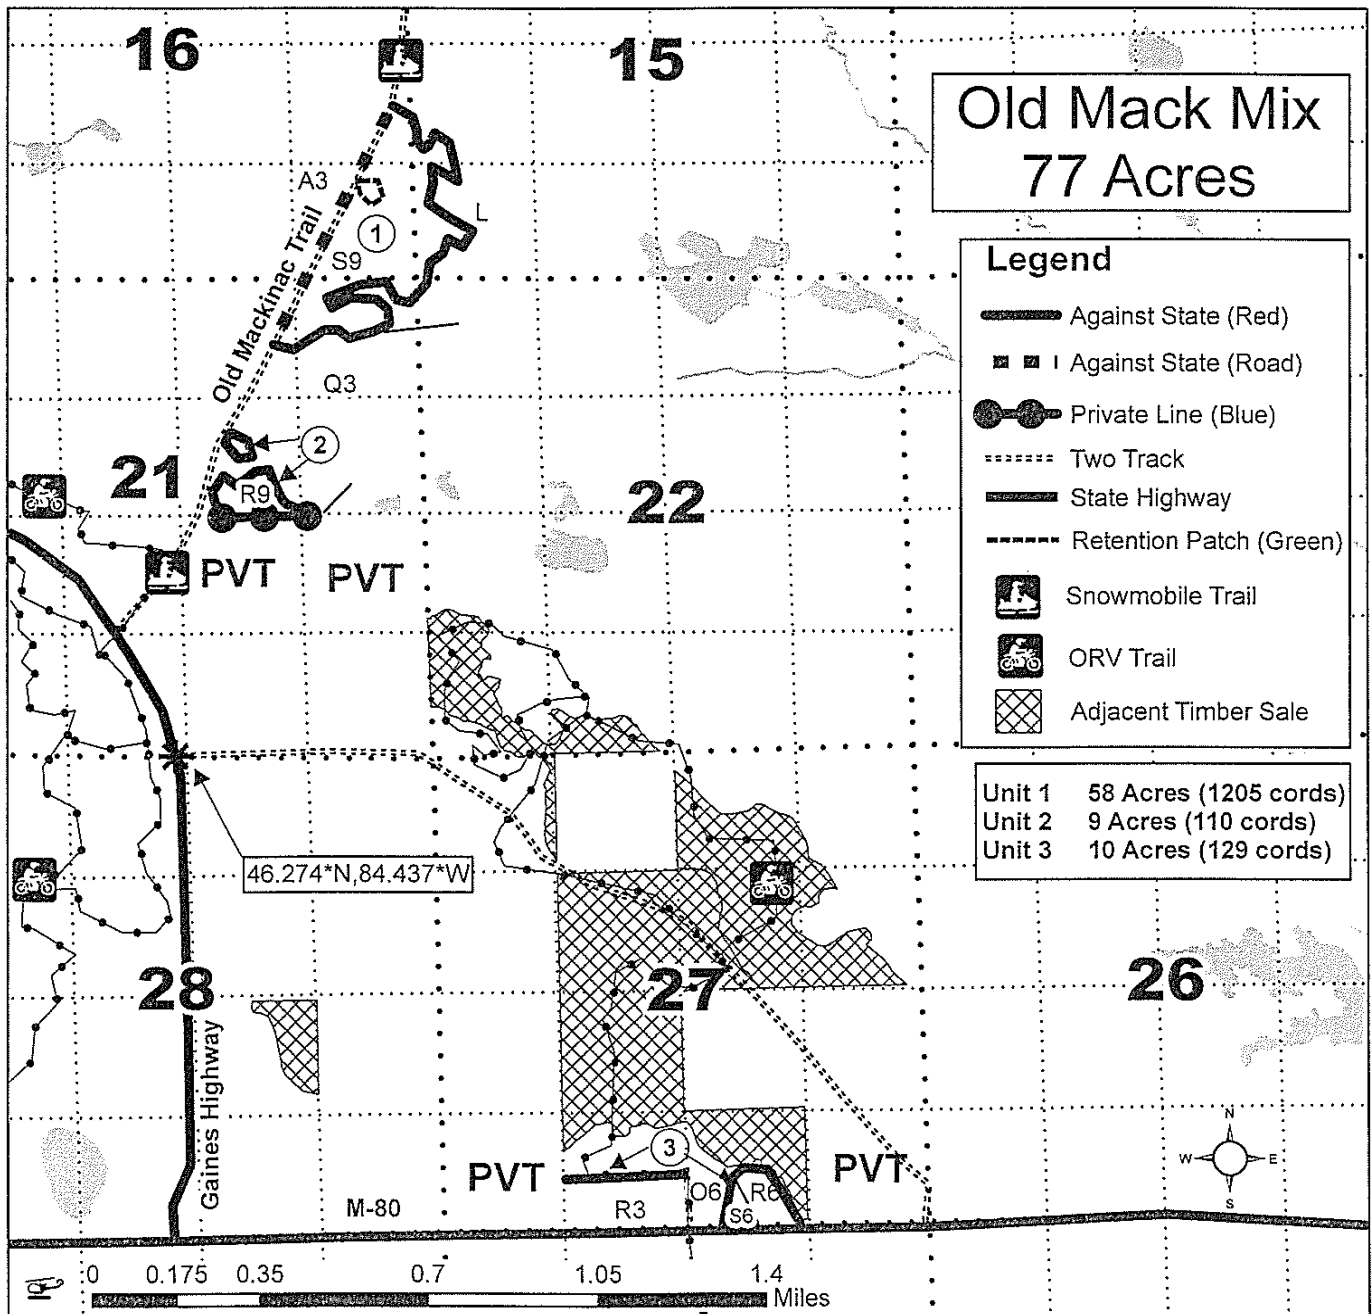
16

15

Old Mack Mix
77 Acres

A3

L

1

S9

Old Mackinac Trail

Q3

2

21

R9

22

PVT

PVT

Legend

Against State (Red)

Against State (Road)

Private Line (Blue)

Two Track

State Highway

Retention Patch (Green)

Snowmobile Trail

ORV Trail

Adjacent Timber Sale

| Unit 1 | 58 Acres (1205 cords) |
|---|---|
| Unit 2 | 9 Acres (110 cords) |
| Unit 3 | 10 Acres (129 cords) |

46.274*N,84.437*W

28

27

26

Gaines Highway

3

PVT

PVT

M-80

R3

O6

R6

S6

N

W

E

S

0 0.175 0.35 0.7 1.05 1.4 Miles